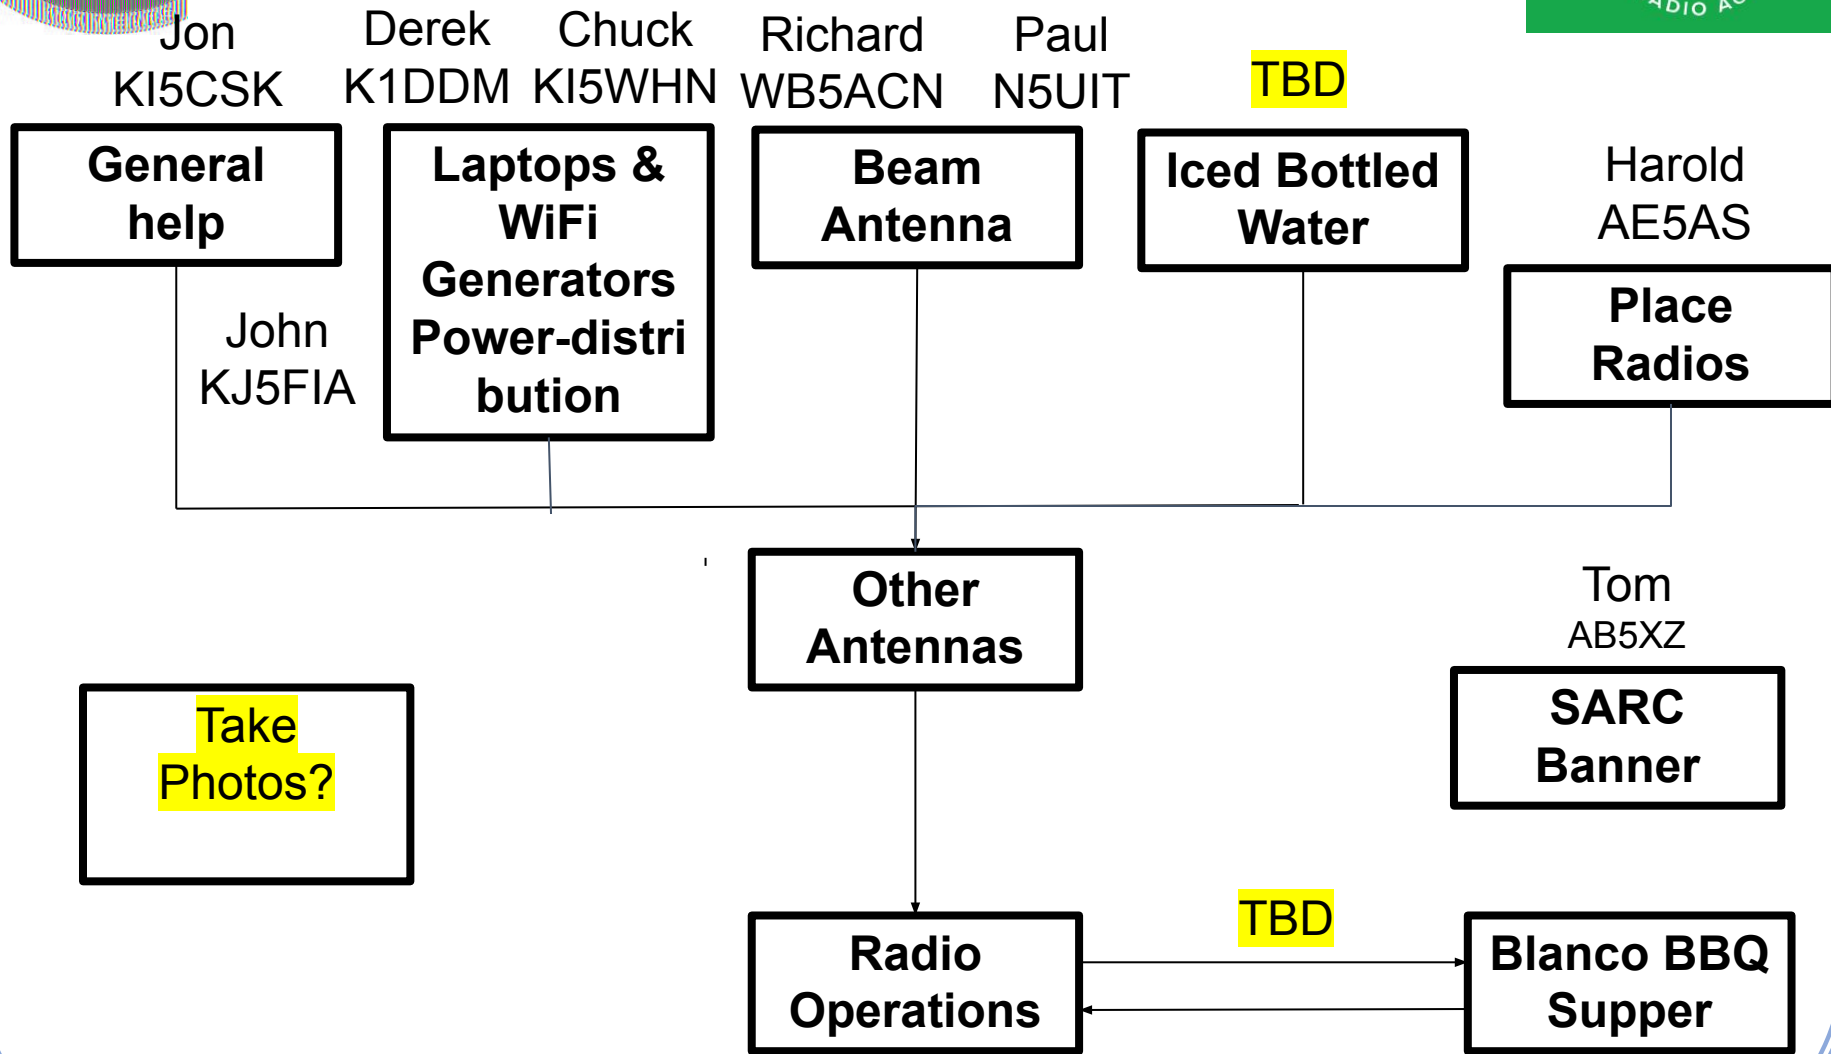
ADIO A

Jon
KI5CSK

Derek
K1DDM

Chuck
KI5WHN

Richard
WB5ACN

Paul
N5UIT

TBD

General help

Laptops & WiFi Generators Power-distribution

Beam Antenna

Iced Bottled Water

Harold
AE5AS

Place Radios

John
KJ5FIA

Other Antennas

Tom
AB5XZ

SARC Banner

Take Photos?

Radio Operations

TBD

Blanco BBQ Supper